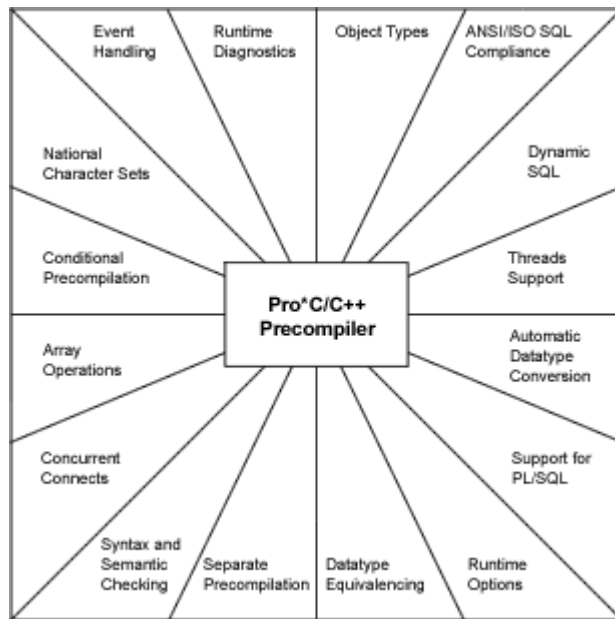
Event Handling

Runtime Diagnostics

Object Types

ANSI/ISO SQL Compliance

National Character Sets

Dynamic SQL

Conditional Precompilation

Pro*C/C++ Precompiler

Threads Support

Array Operations

Automatic Datatype Conversion

Concurrent Connects

Support for PL/SQL

Syntax and Semantic Checking

Separate Precompilation

Datatype Equivalencing

Runtime Options